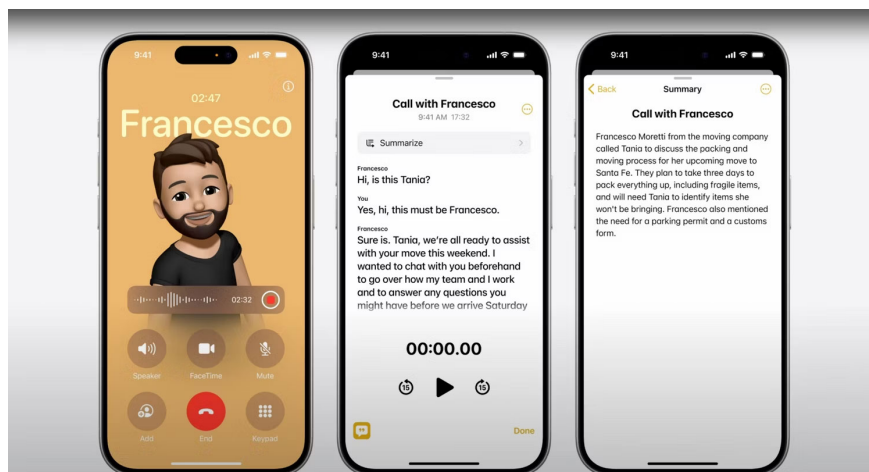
9:41

02:47

Francesco

02:32

Speaker

FaceTime

Mute

Add

End

Keypad

9:41

Call with Francesco

9:41 AM 17:32

Summarize

Francesco
Hi, is this Tania?

You
Yes, hi, this must be Francesco.

Francesco
Sure is. Tania, we're all ready to assist with your move this weekend. I wanted to chat with you beforehand to go over how my team and I work and to answer any questions you might have before we arrive Saturday

00:00.00

15

15

Done

9:41

Back

Summary

Call with Francesco

Francesco Moretti from the moving company called Tania to discuss the packing and moving process for her upcoming move to Santa Fe. They plan to take three days to pack everything up, including fragile items, and will need Tania to identify items she won't be bringing. Francesco also mentioned the need for a parking permit and a customs form.